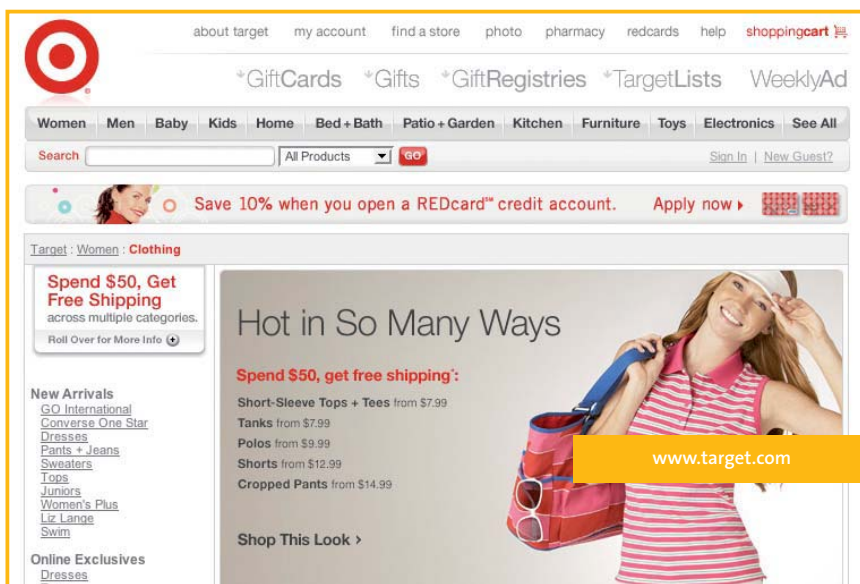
about target my account find a store photo pharmacy redcards help shoppingcart

GiftCards Gifts GiftRegistries TargetLists WeeklyAd

Women Men Baby Kids Home Bed + Bath Patio + Garden Kitchen Furniture Toys Electronics See All

Search All Products GO Sign In | New Guest?

Save 10% when you open a REDcard℠ credit account. Apply now ▸

Target : Women : Clothing

Spend $50, Get Free Shipping across multiple categories.

Roll Over for More Info

New Arrivals
GO International
Converse One Star
Dresses
Pants + Jeans
Sweaters
Tops
Juniors
Women's Plus
Liz Lange
Swim

Online Exclusives
Dresses

Hot in So Many Ways

Spend $50, get free shipping*:

Short-Sleeve Tops + Tees from $7.99
Tanks from $7.99
Polos from $9.99
Shorts from $12.99
Cropped Pants from $14.99

Shop This Look ›

www.target.com